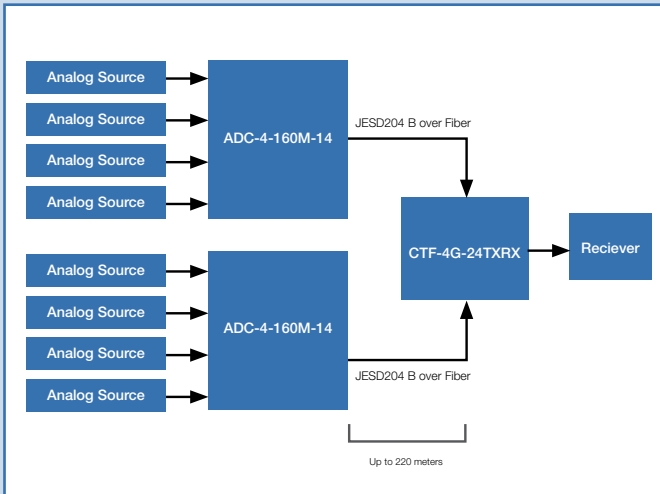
Analog Source
Analog Source
Analog Source
Analog Source

ADC-4-160M-14

JESD204 B over Fiber

CTF-4G-24TXRX

Reciever

Analog Source
Analog Source
Analog Source
Analog Source

ADC-4-160M-14

JESD204 B over Fiber

Up to 220 meters